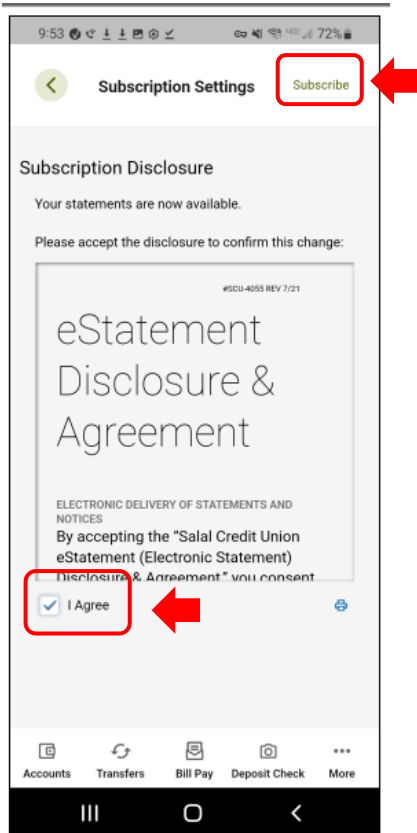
9:53 72%

Subscription Settings

Subscribe

Subscription Disclosure

Your statements are now available.

Please accept the disclosure to confirm this change:

#SCU-4055 REV 7/21

eStatement Disclosure & Agreement

ELECTRONIC DELIVERY OF STATEMENTS AND NOTICES

By accepting the "Salal Credit Union eStatement (Electronic Statement) Disclosure & Agreement" you consent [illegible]

I Agree

Accounts Transfers Bill Pay Deposit Check More